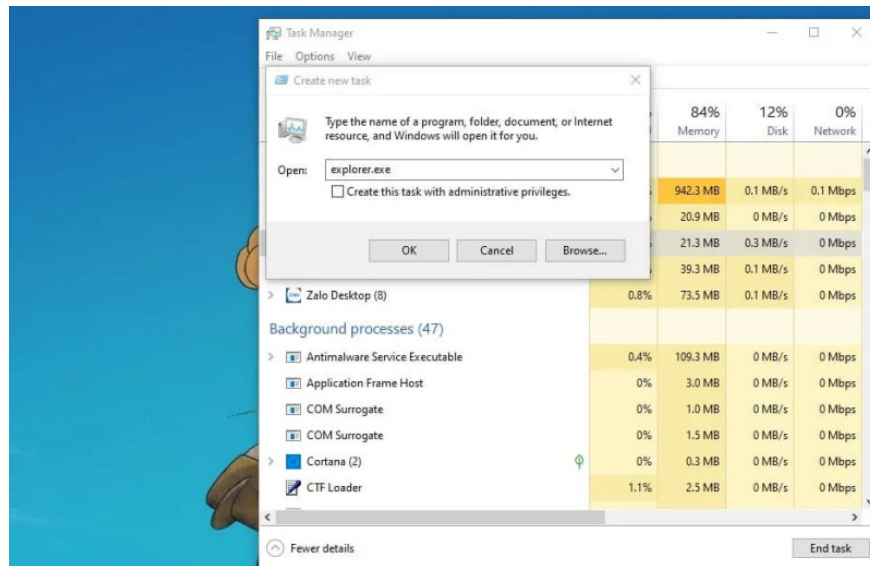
Task Manager
File Options View

Create new task

Type the name of a program, folder, document, or Internet resource, and Windows will open it for you.

Open: explorer.exe

Create this task with administrative privileges.

OK Cancel Browse...

| | | 84% Memory | 12% Disk | 0% Network |
|---|---|---|---|---|
| | | 942.3 MB | 0.1 MB/s | 0.1 Mbps |
| | | 20.9 MB | 0 MB/s | 0 Mbps |
| | | 21.3 MB | 0.3 MB/s | 0 Mbps |
| | | 39.3 MB | 0.1 MB/s | 0 Mbps |
| Zalo Desktop (8) | 0.8% | 73.5 MB | 0.1 MB/s | 0 Mbps |

Background processes (47)

| | | | | |
|---|---|---|---|---|
| Antimalware Service Executable | 0.4% | 109.3 MB | 0 MB/s | 0 Mbps |
| Application Frame Host | 0% | 3.0 MB | 0 MB/s | 0 Mbps |
| COM Surrogate | 0% | 1.0 MB | 0 MB/s | 0 Mbps |
| COM Surrogate | 0% | 1.5 MB | 0 MB/s | 0 Mbps |
| Cortana (2) | 0% | 0.3 MB | 0 MB/s | 0 Mbps |
| CTF Loader | 1.1% | 2.5 MB | 0 MB/s | 0 Mbps |

Fewer details

End task